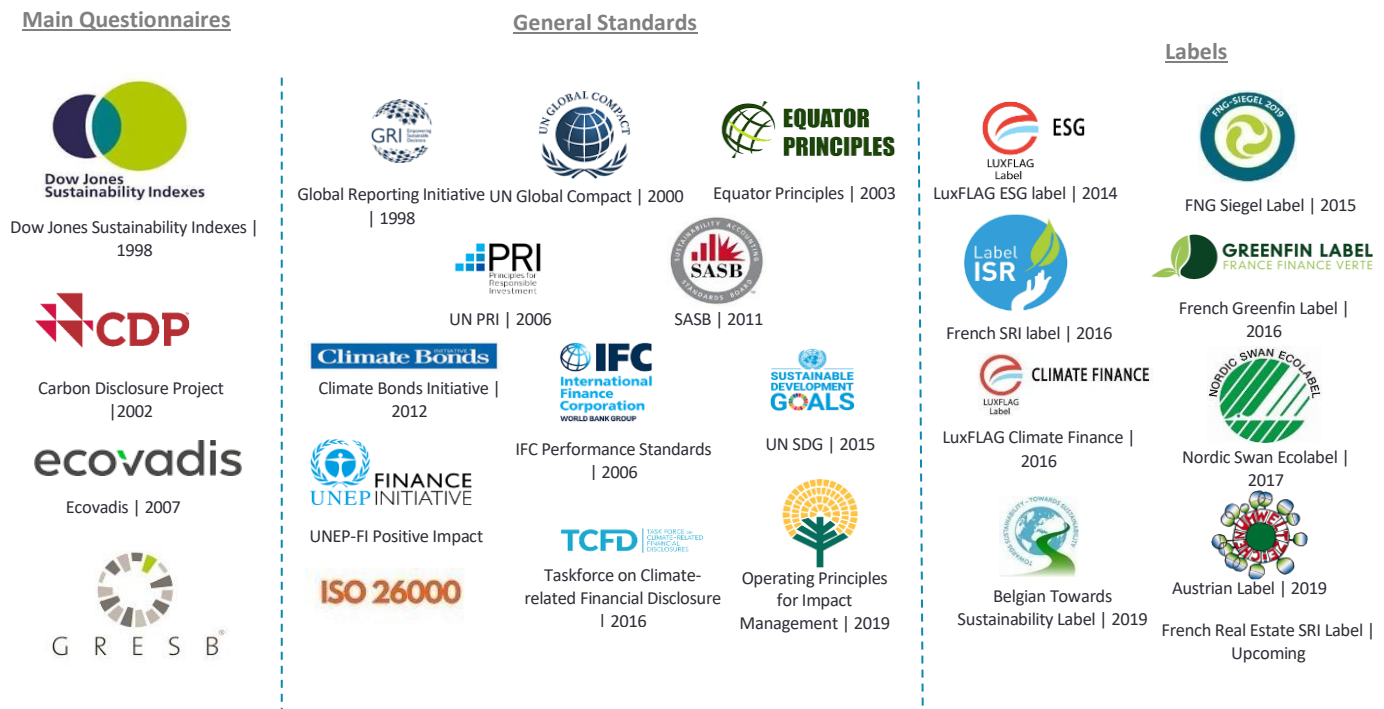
Main Questionnaires

Dow Jones Sustainability Indexes

Dow Jones Sustainability Indexes | 1998

CDP

Carbon Disclosure Project |2002

ecovadis

Ecovadis | 2007

GRESB

General Standards

GRI

Global Reporting Initiative | 1998

UN GLOBAL COMPACT

UN Global Compact | 2000

EQUATOR PRINCIPLES

Equator Principles | 2003

PRI Principles for Responsible Investment

UN PRI | 2006

SUSTAINABILITY ACCOUNTING STANDARDS BOARD SASB

SASB | 2011

Climate Bonds INITIATIVE

Climate Bonds Initiative | 2012

IFC International Finance Corporation WORLD BANK GROUP

IFC Performance Standards | 2006

SUSTAINABLE DEVELOPMENT GOALS

UN SDG | 2015

UNEP FINANCE INITIATIVE

UNEP-FI Positive Impact

TCFD TASK FORCE ON CLIMATE-RELATED FINANCIAL DISCLOSURES

Taskforce on Climate-related Financial Disclosure | 2016

Operating Principles for Impact Management | 2019

ISO 26000

Labels

ESG LUXFLAG Label

LuxFLAG ESG label | 2014

FNG-SIEGEL 2019

FNG Siegel Label | 2015

Label ISR

French SRI label | 2016

GREENFIN LABEL FRANCE FINANCE VERTE

French Greenfin Label | 2016

CLIMATE FINANCE LUXFLAG Label

LuxFLAG Climate Finance | 2016

NORDIC SWAN ECOLABEL

Nordic Swan Ecolabel | 2017

TOWARDS SUSTAINABILITY

Belgian Towards Sustainability Label | 2019

Austrian Label | 2019

French Real Estate SRI Label | Upcoming